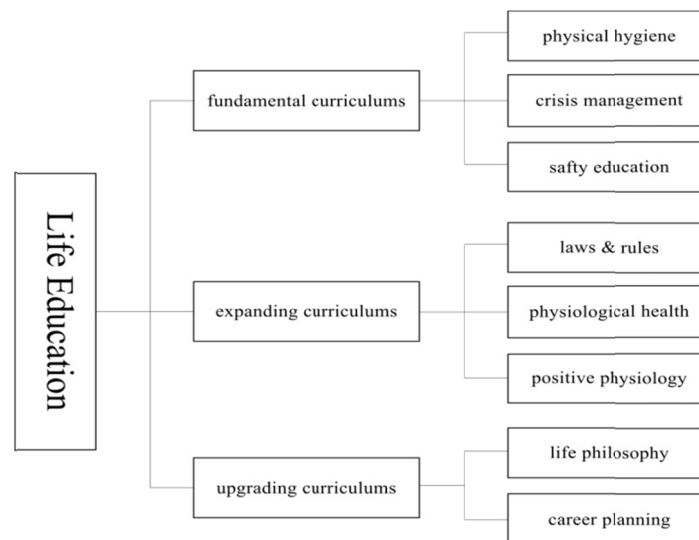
Life Education

fundamental curriculums

physical hygiene

crisis management

safty education

expanding curriculums

laws & rules

physiological health

positive physiology

upgrading curriculums

life philosophy

career planning